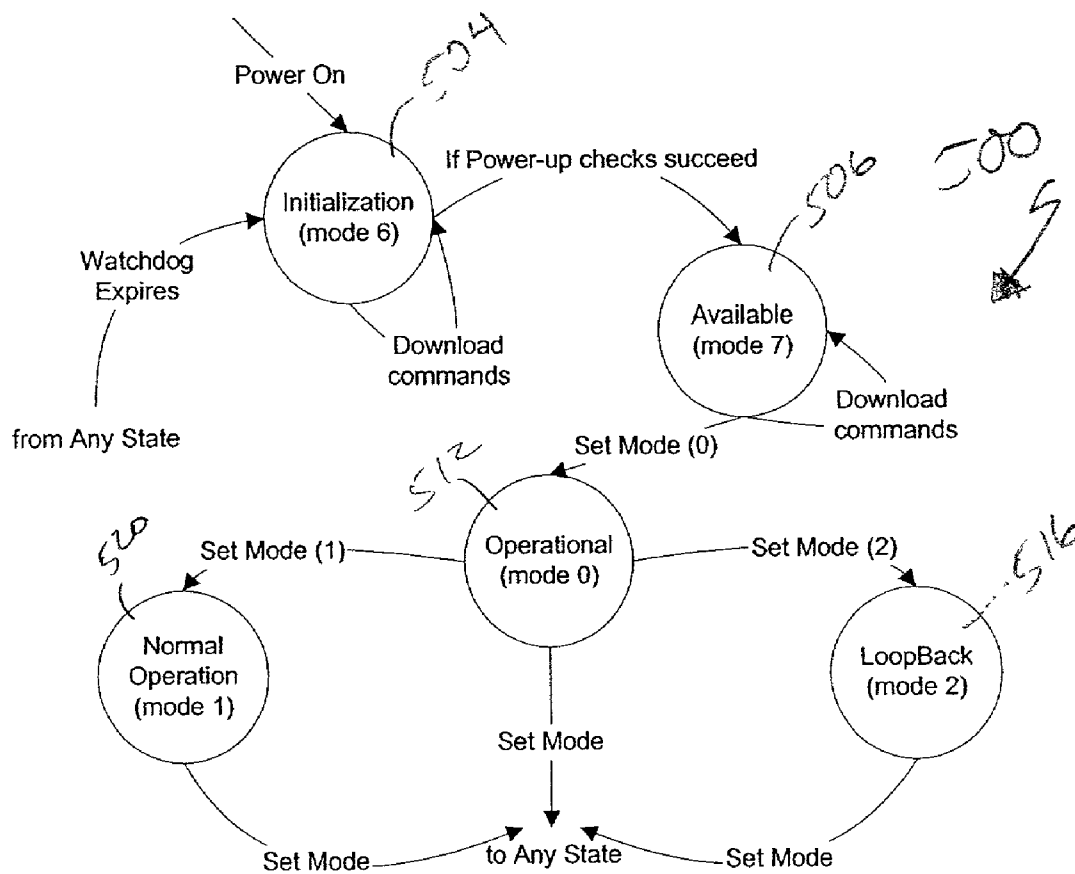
Power On

504

If Power-up checks succeed

500

506

Initialization (mode 6)

Watchdog Expires

Available (mode 7)

Download commands

Download commands

from Any State

Set Mode (0)

512

520

Set Mode (1)

Operational (mode 0)

Set Mode (2)

516

Normal Operation (mode 1)

LoopBack (mode 2)

Set Mode

Set Mode

to Any State

Set Mode